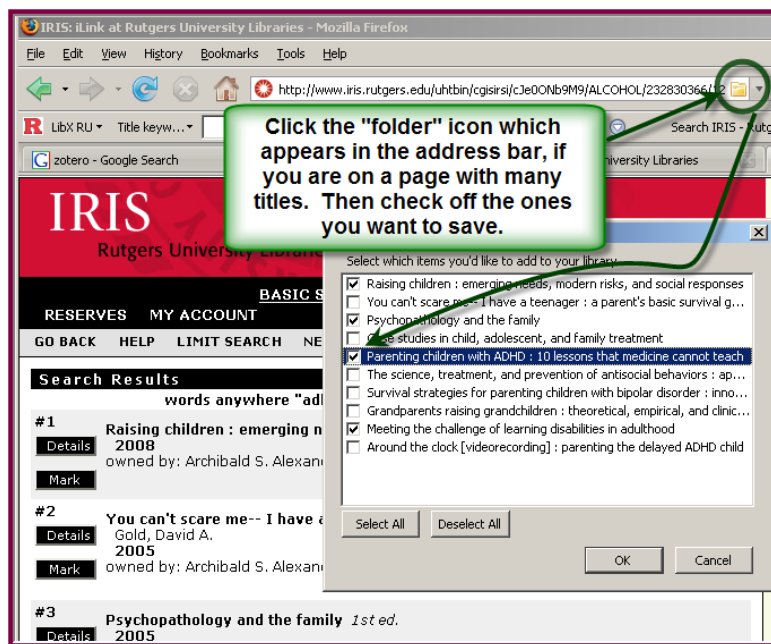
IRIS: iLink at Rutgers University Libraries - Mozilla Firefox

File Edit View History Bookmarks Tools Help

http://www.iris.rutgers.edu/uhtbin/cgisirsi/cJe0ONb9M9/ALCOHOL/232830366/12

LibX RU Title keyw... Search IRIS - Rutg

zotero - Google Search

niversity Libraries

Click the "folder" icon which appears in the address bar, if you are on a page with many titles. Then check off the ones you want to save.

IRIS

Rutgers Universi

BASIC S

RESERVES MY ACCOUNT

GO BACK HELP LIMIT SEARCH NE

Search Results

words anywhere "adh

#1

Details

Raising children : emerging n

2008

owned by: Archibald S. Alexan

Mark

#2

Details

You can't scare me-- I have a

Gold, David A.

2005

owned by: Archibald S. Alexan

Mark

#3

Details

Psychopathology and the family 1st ed.

2005

Select which items you'd like to add to your library

Raising children : emerging needs, modern risks, and social responses

You can't scare me-- I have a teenager : a parent's basic survival g...

Psychopathology and the family

Case studies in child, adolescent, and family treatment

Parenting children with ADHD : 10 lessons that medicine cannot teach

The science, treatment, and prevention of antisocial behaviors : ap...

Survival strategies for parenting children with bipolar disorder : inno...

Grandparents raising grandchildren : theoretical, empirical, and clinic...

Meeting the challenge of learning disabilities in adulthood

Around the clock [videorecording] : parenting the delayed ADHD child

Select All Deselect All

OK Cancel